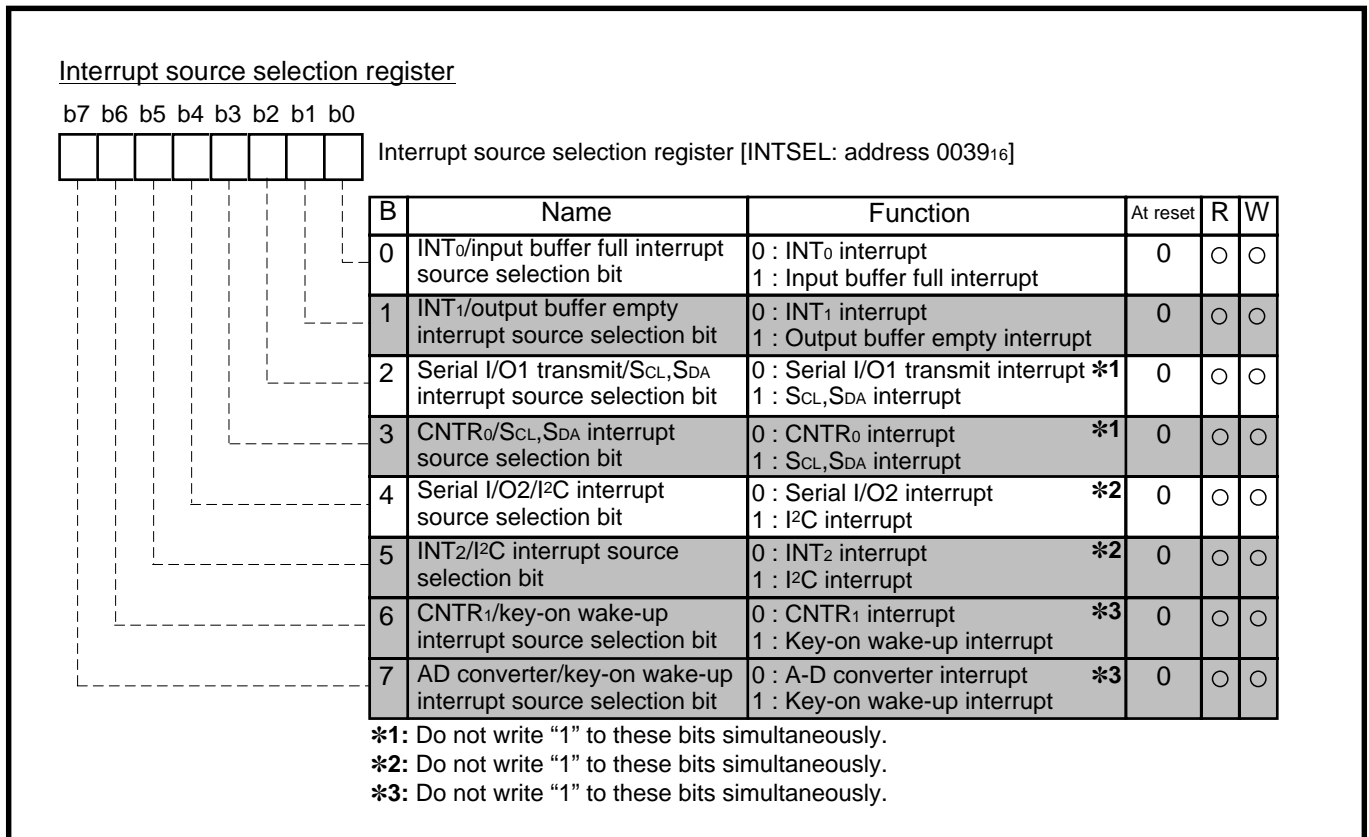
Interrupt source selection register

b7 b6 b5 b4 b3 b2 b1 b0

Interrupt source selection register [INTSEL: address $0039_{16}$]

| B | Name | Function | At reset | R | W |
|---|---|---|---|---|---|
| 0 | $INT_0$/input buffer full interrupt source selection bit | 0 : $INT_0$ interrupt 1 : Input buffer full interrupt | 0 | ○ | ○ |
| 1 | $INT_1$/output buffer empty interrupt source selection bit | 0 : $INT_1$ interrupt 1 : Output buffer empty interrupt | 0 | ○ | ○ |
| 2 | Serial I/O1 transmit/$S_{CL}$,$S_{DA}$ interrupt source selection bit | 0 : Serial I/O1 transmit interrupt ✻1 1 : $S_{CL}$,$S_{DA}$ interrupt | 0 | ○ | ○ |
| 3 | $CNTR_0$/$S_{CL}$,$S_{DA}$ interrupt source selection bit | 0 : $CNTR_0$ interrupt ✻1 1 : $S_{CL}$,$S_{DA}$ interrupt | 0 | ○ | ○ |
| 4 | Serial I/O2/$I^2C$ interrupt source selection bit | 0 : Serial I/O2 interrupt ✻2 1 : $I^2C$ interrupt | 0 | ○ | ○ |
| 5 | $INT_2$/$I^2C$ interrupt source selection bit | 0 : $INT_2$ interrupt ✻2 1 : $I^2C$ interrupt | 0 | ○ | ○ |
| 6 | $CNTR_1$/key-on wake-up interrupt source selection bit | 0 : $CNTR_1$ interrupt ✻3 1 : Key-on wake-up interrupt | 0 | ○ | ○ |
| 7 | AD converter/key-on wake-up interrupt source selection bit | 0 : A-D converter interrupt ✻3 1 : Key-on wake-up interrupt | 0 | ○ | ○ |

✻1: Do not write “1” to these bits simultaneously.
✻2: Do not write “1” to these bits simultaneously.
✻3: Do not write “1” to these bits simultaneously.